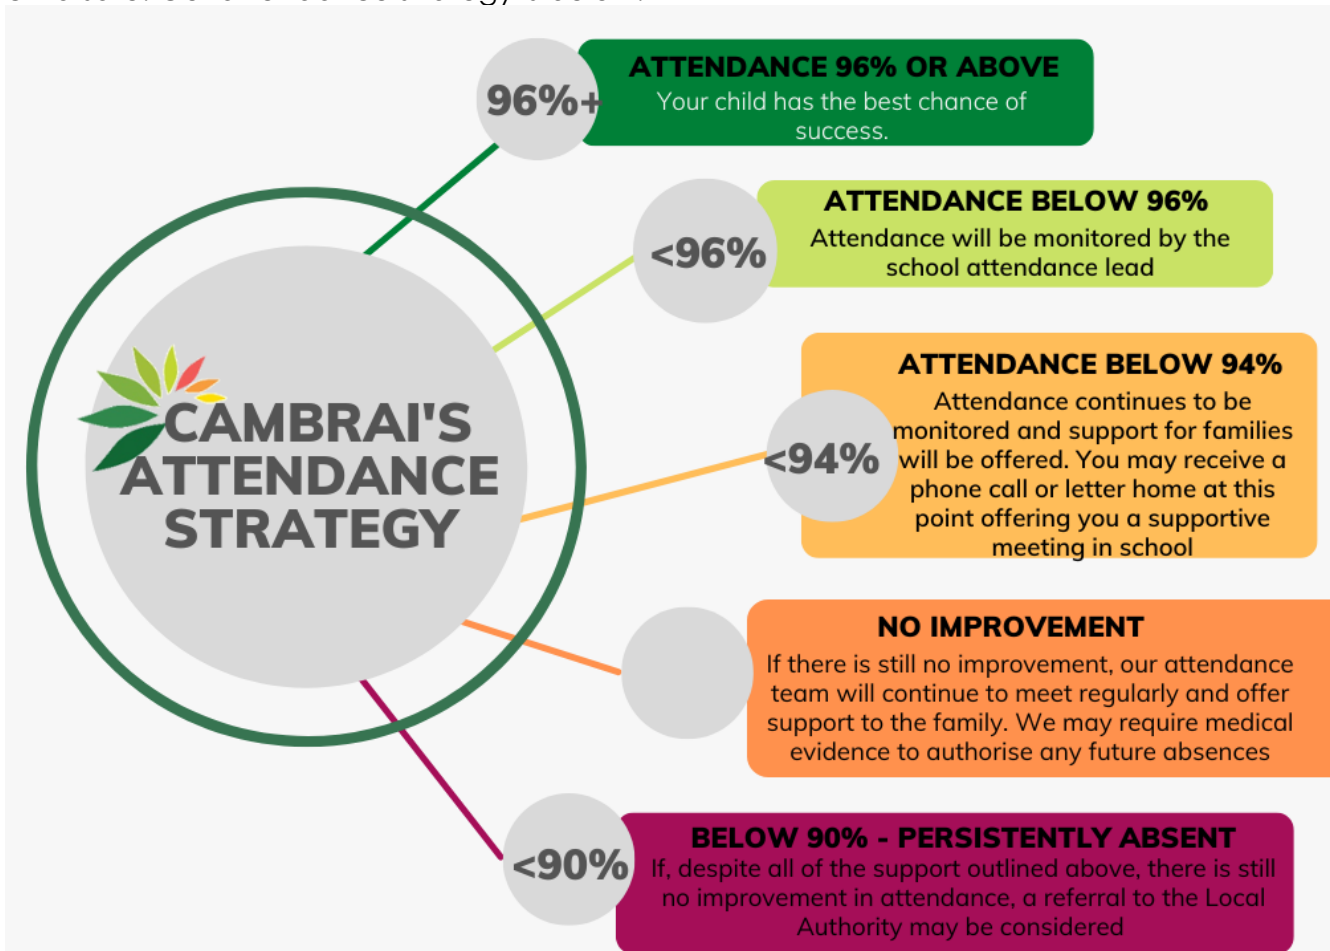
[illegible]

CAMBRAI'S ATTENDANCE STRATEGY

96%+

ATTENDANCE 96% OR ABOVE
Your child has the best chance of success.

<96%

ATTENDANCE BELOW 96%
Attendance will be monitored by the school attendance lead

<94%

ATTENDANCE BELOW 94%
Attendance continues to be monitored and support for families will be offered. You may receive a phone call or letter home at this point offering you a supportive meeting in school

NO IMPROVEMENT
If there is still no improvement, our attendance team will continue to meet regularly and offer support to the family. We may require medical evidence to authorise any future absences

<90%

BELOW 90% - PERSISTENTLY ABSENT
If, despite all of the support outlined above, there is still no improvement in attendance, a referral to the Local Authority may be considered